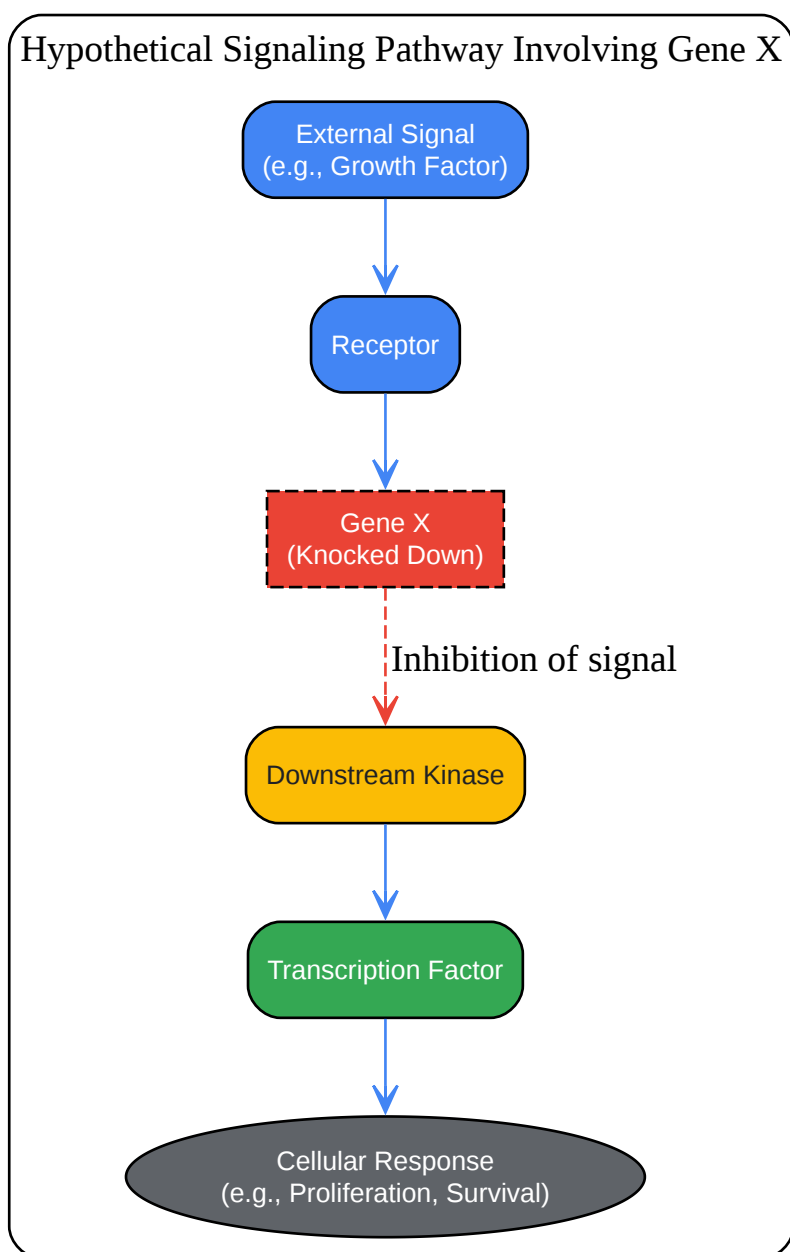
Hypothetical Signaling Pathway Involving Gene X

External Signal
(e.g., Growth Factor)

Receptor

Gene X
(Knocked Down)

Inhibition of signal

Downstream Kinase

Transcription Factor

Cellular Response
(e.g., Proliferation, Survival)